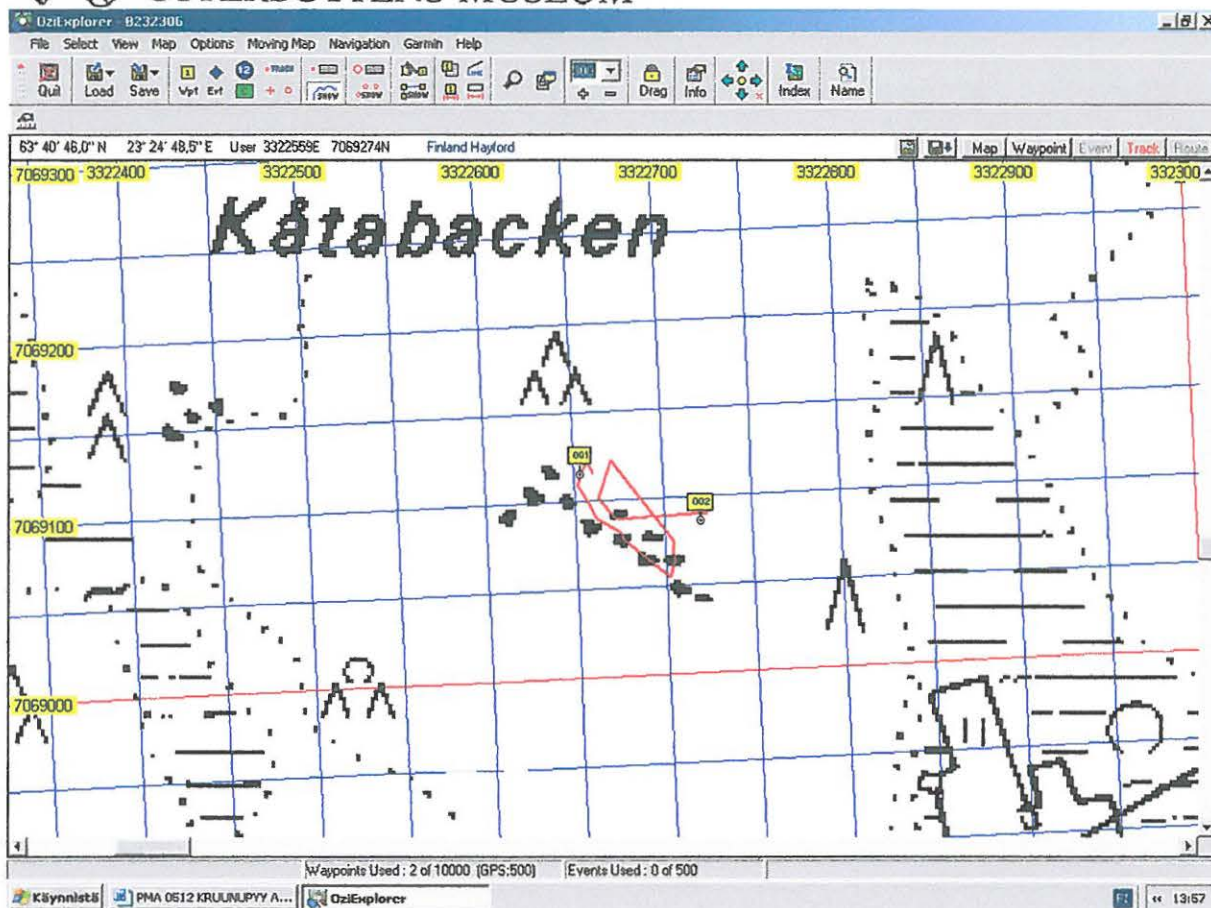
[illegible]

OziExplorer - B232306

File Select View Map Options Moving Map Navigation Garmin Help

Quit Load Save Wpt Evt Drag Info Index Name

63° 40' 46,0" N 23° 24' 48,5" E User 3322559E 7069274N Finland Hayford

Map Waypoint Event Track Route

7069300 3322400 3322500 3322600 3322700 3322800 3322900 332300

Kåtabacken

7069200

001

002

7069100

7069000

Waypoints Used : 2 of 10000 (GPS:500) Events Used : 0 of 500

Käynnistä PMA 0512 KRUUNUPYY A... OziExplorer

13:57